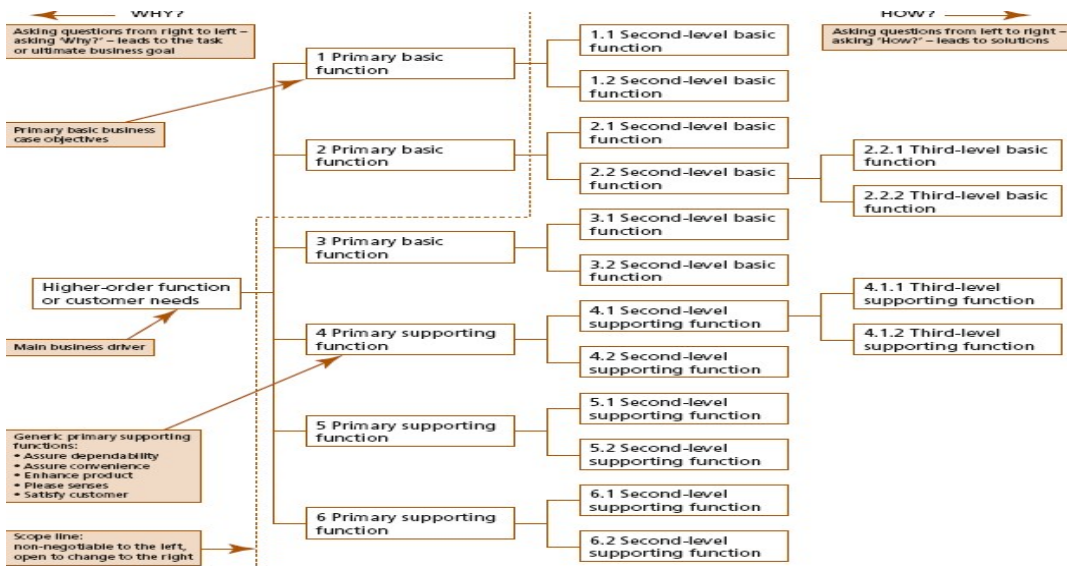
WHY?

Asking questions from right to left – asking 'Why?' – leads to the task or ultimate business goal

HOW?

Asking questions from left to right – asking 'How?' – leads to solutions

Primary basic business case objectives

Higher-order function or customer needs

Main business driver

Generic primary supporting functions:
• Assure dependability
• Assure convenience
• Enhance product
• Please senses
• Satisfy customer

Scope line: non-negotiable to the left, open to change to the right

1 Primary basic function

1.1 Second-level basic function

1.2 Second-level basic function

2 Primary basic function

2.1 Second-level basic function

2.2 Second-level basic function

2.2.1 Third-level basic function

2.2.2 Third-level basic function

3 Primary basic function

3.1 Second-level basic function

3.2 Second-level basic function

4 Primary supporting function

4.1 Second-level supporting function

4.1.1 Third-level supporting function

4.1.2 Third-level supporting function

4.2 Second-level supporting function

5 Primary supporting function

5.1 Second-level supporting function

5.2 Second-level supporting function

6 Primary supporting function

6.1 Second-level supporting function

6.2 Second-level supporting function